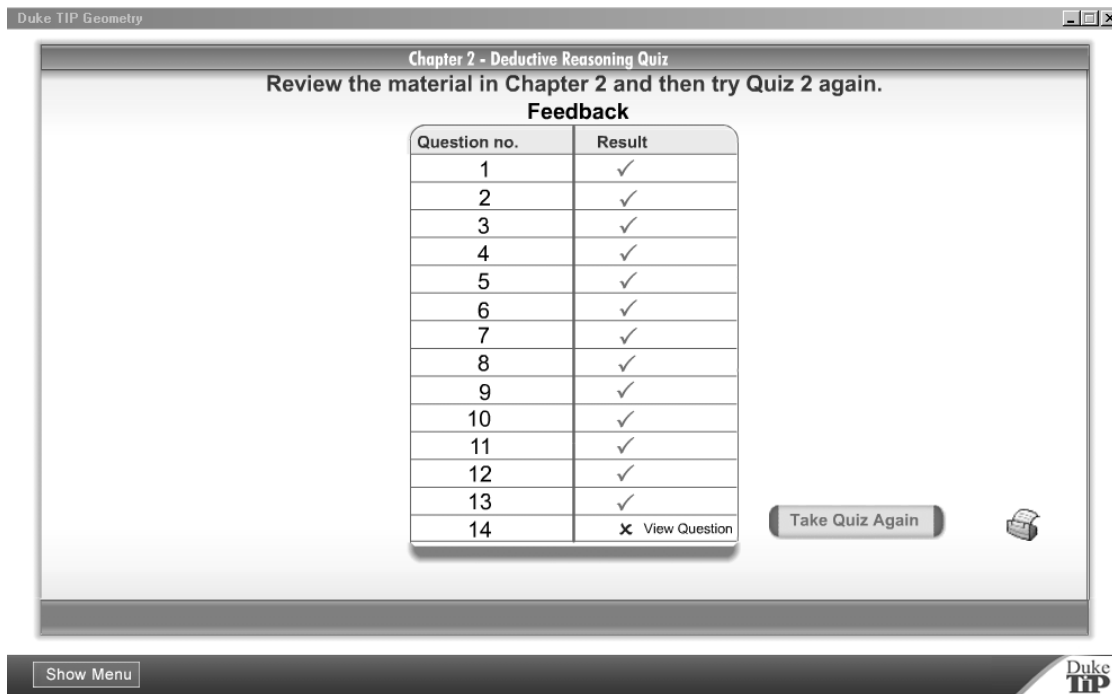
Duke TIP Geometry

Chapter 2 - Deductive Reasoning Quiz

Review the material in Chapter 2 and then try Quiz 2 again.

Feedback

| Question no. | Result |
|---|---|
| 1 | ✓ |
| 2 | ✓ |
| 3 | ✓ |
| 4 | ✓ |
| 5 | ✓ |
| 6 | ✓ |
| 7 | ✓ |
| 8 | ✓ |
| 9 | ✓ |
| 10 | ✓ |
| 11 | ✓ |
| 12 | ✓ |
| 13 | ✓ |
| 14 | ✗ View Question |

Take Quiz Again

Show Menu

Duke TIP